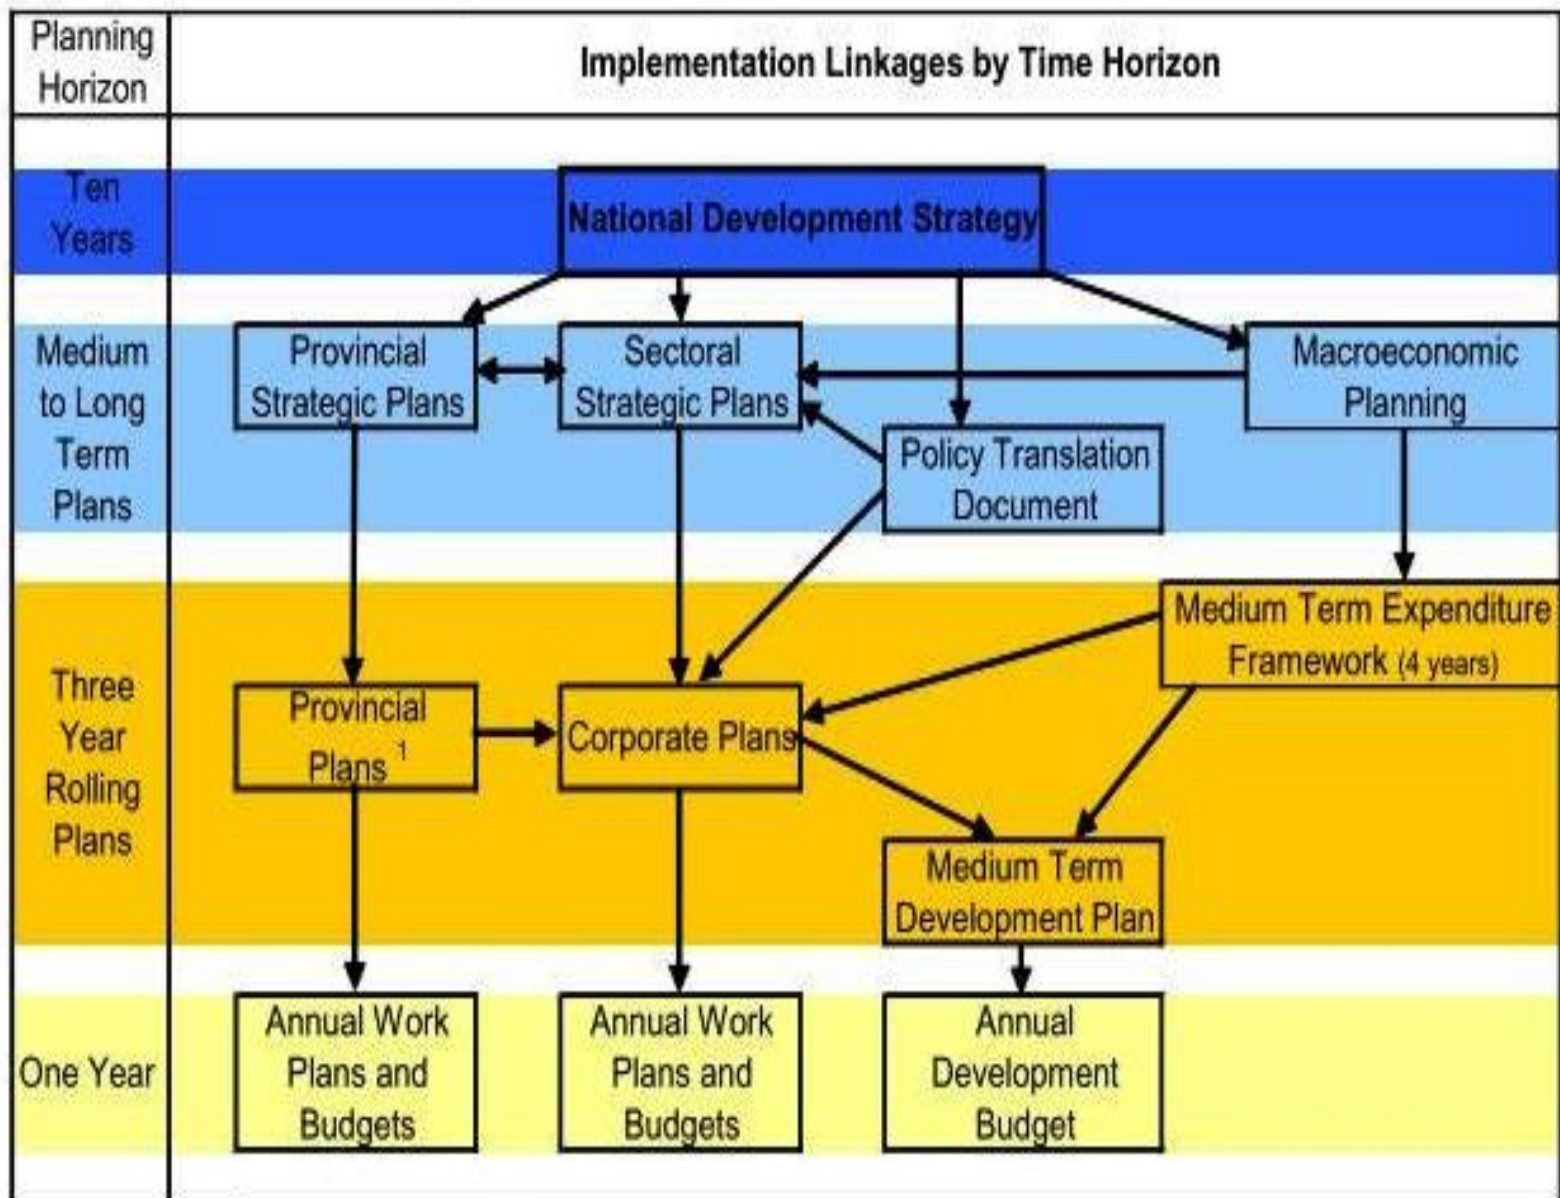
Planning Horizon

Implementation Linkages by Time Horizon

Ten Years

National Development Strategy

Medium to Long Term Plans

Provincial Strategic Plans

Sectoral Strategic Plans

Macroeconomic Planning

Policy Translation Document

Three Year Rolling Plans

Medium Term Expenditure Framework (4 years)

Provincial Plans $^1$

Corporate Plans

Medium Term Development Plan

One Year

Annual Work Plans and Budgets

Annual Work Plans and Budgets

Annual Development Budget